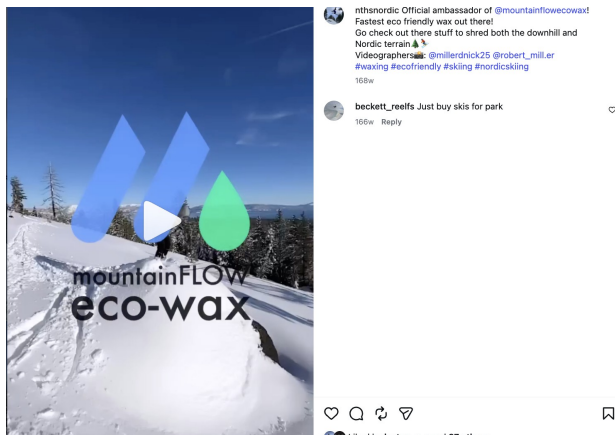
mountainFLOW
eco-wax

nthsnordic Official ambassador of @mountainflowecowax! Fastest eco friendly wax out there!
Go check out there stuff to shred both the downhill and Nordic terrain.⛷️
Videographers🎥: @millerdnick25 @robert_mill.er
#waxing #ecofriendly #skiing #nordicskiing
168w

beckett_reelfs Just buy skis for park
166w Reply

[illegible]